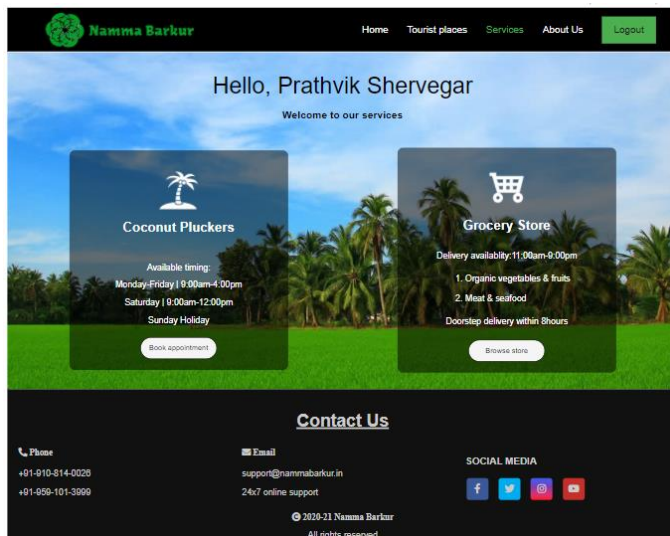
Namma Barkur

Home Tourist places Services About Us Logout

Hello, Prathvik Shervegar

Welcome to our services

Coconut Pluckers

Available timing:
Monday-Friday | 9:00am-4:00pm
Saturday | 9:00am-12:00pm
Sunday Holiday

Book appointment

Grocery Store

Delivery availablity:11:00am-9:00pm

1. Organic vegetables & fruits
2. Meat & seafood

Doorstep delivery within 8hours

Browse store

Contact Us

Phone
+91-910-814-0026
+91-959-101-3999

Email
support@nammabarkur.in
24x7 online support

SOCIAL MEDIA

© 2020-21 Namma Barkur
All rights reserved